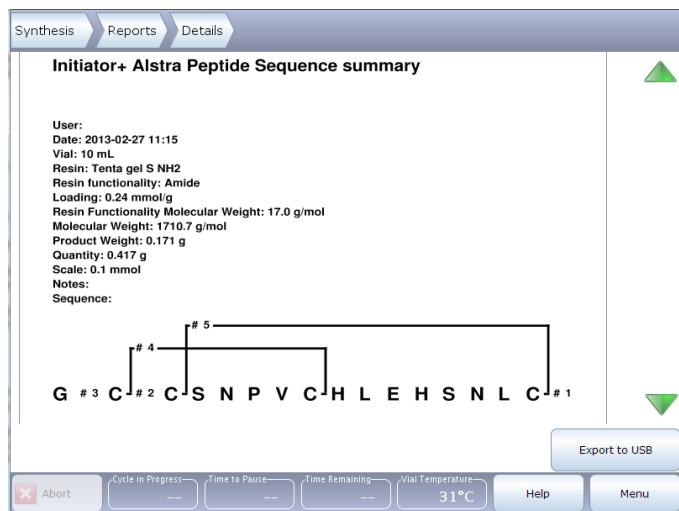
Synthesis
Reports
Details

Initiator+ Alstra Peptide Sequence summary

User:
Date: 2013-02-27 11:15
Vial: 10 mL
Resin: Tenta gel S NH2
Resin functionality: Amide
Loading: 0.24 mmol/g
Resin Functionality Molecular Weight: 17.0 g/mol
Molecular Weight: 1710.7 g/mol
Product Weight: 0.171 g
Quantity: 0.417 g
Scale: 0.1 mmol
Notes:
Sequence:

# 5
# 4
G # 3 C # 2 C S N P V C H L E H S N L C # 1

Export to USB

Abort
Cycle in Progress --
Time to Pause --
Time Remaining --
Vial Temperature 31°C
Help
Menu